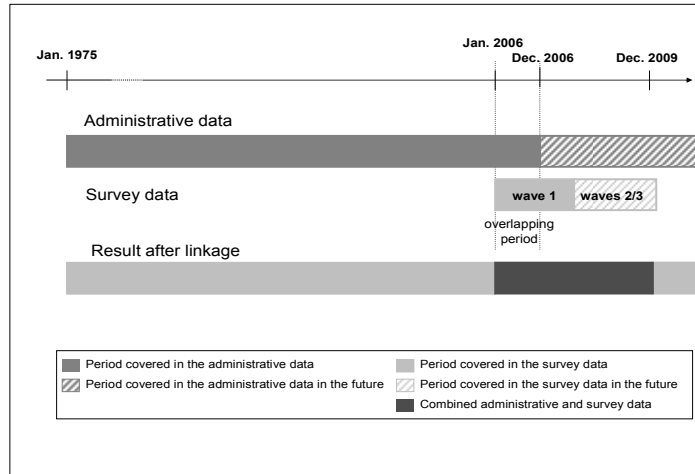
Jan. 1975

Jan. 2006

Dec. 2006

Dec. 2009

Administrative data

Survey data

wave 1

waves 2/3

overlapping period

Result after linkage

Period covered in the administrative data

Period covered in the administrative data in the future

Period covered in the survey data

Period covered in the survey data in the future

Combined administrative and survey data